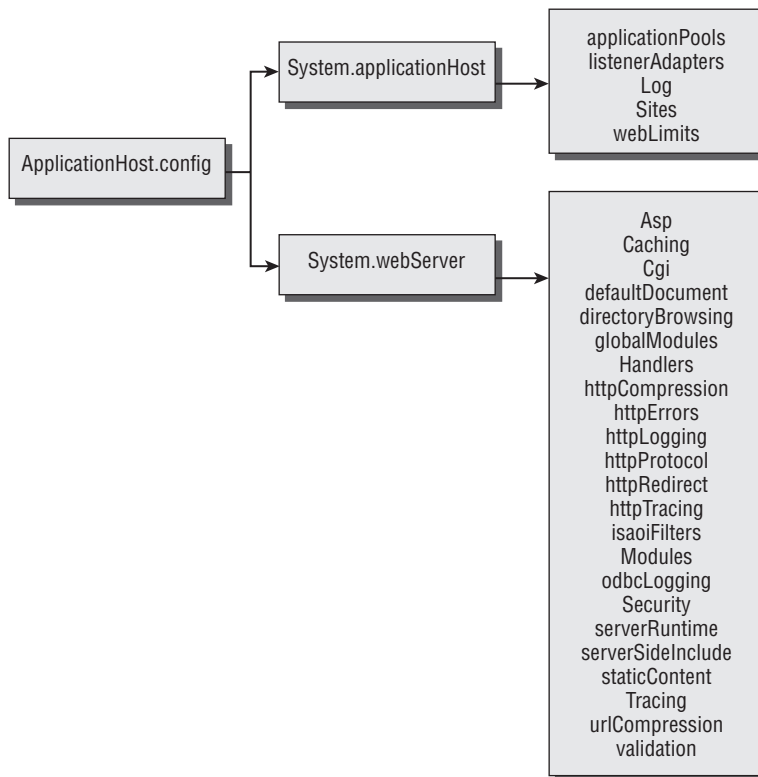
ApplicationHost.config

System.applicationHost

applicationPools
listenerAdapters
Log
Sites
webLimits

System.webServer

Asp
Caching
Cgi
defaultDocument
directoryBrowsing
globalModules
Handlers
httpCompression
httpErrors
httpLogging
httpProtocol
httpRedirect
httpTracing
isaoiFilters
Modules
odbcLogging
Security
serverRuntime
serverSideInclude
staticContent
Tracing
urlCompression
validation